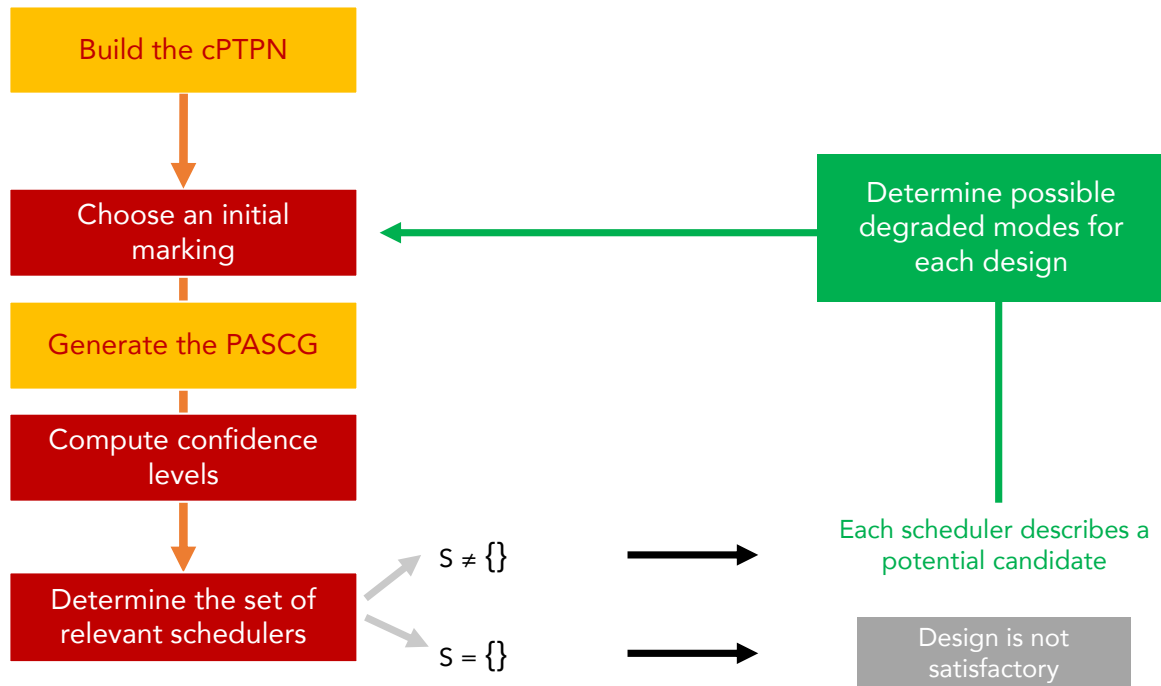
Build the cPTPN

Choose an initial marking

Generate the PASCG

Compute confidence levels

Determine the set of relevant schedulers

Determine possible degraded modes for each design

$S \neq \{\}$

Each scheduler describes a potential candidate

$S = \{\}$

Design is not satisfactory